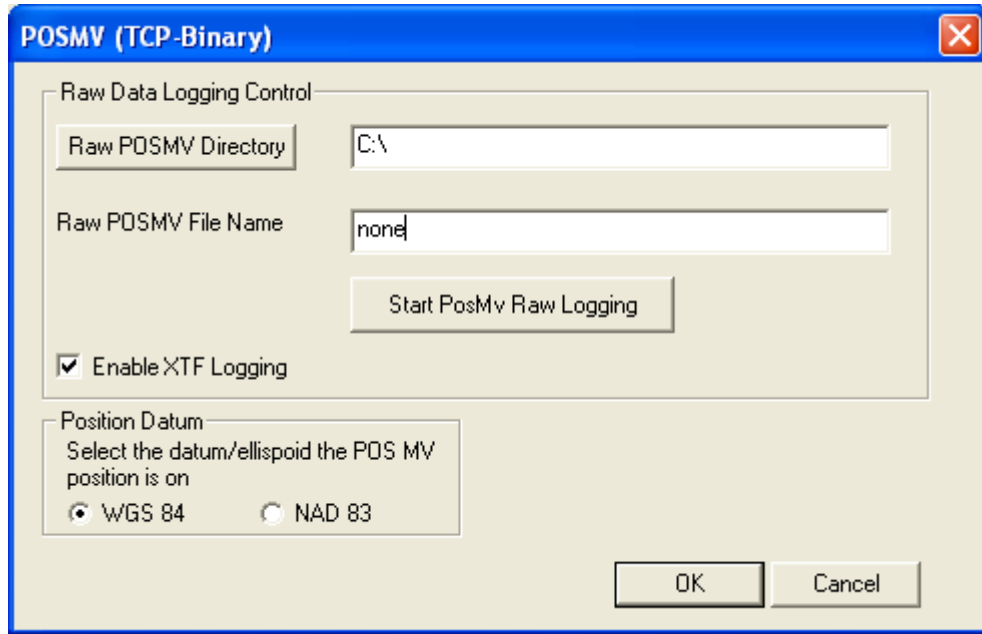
POSMV (TCP-Binary)

Raw Data Logging Control

Raw POSMV Directory

C:\

Raw POSMV File Name

none

Start PosMv Raw Logging

Enable XTF Logging

Position Datum

Select the datum/ellispoid the POS MV position is on

WGS 84

NAD 83

OK

Cancel